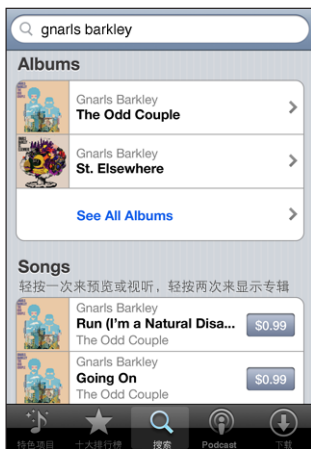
gnarls barkley

Albums

Gnarls Barkley
The Odd Couple

Gnarls Barkley
St. Elsewhere

See All Albums

Songs
轻按一次来预览或视听，轻按两次来显示专辑

Gnarls Barkley
Run (I'm a Natural Disa...
The Odd Couple
$0.99

Gnarls Barkley
Going On
The Odd Couple
$0.99

特色项目 十大排行榜 搜索 Podcast 下载